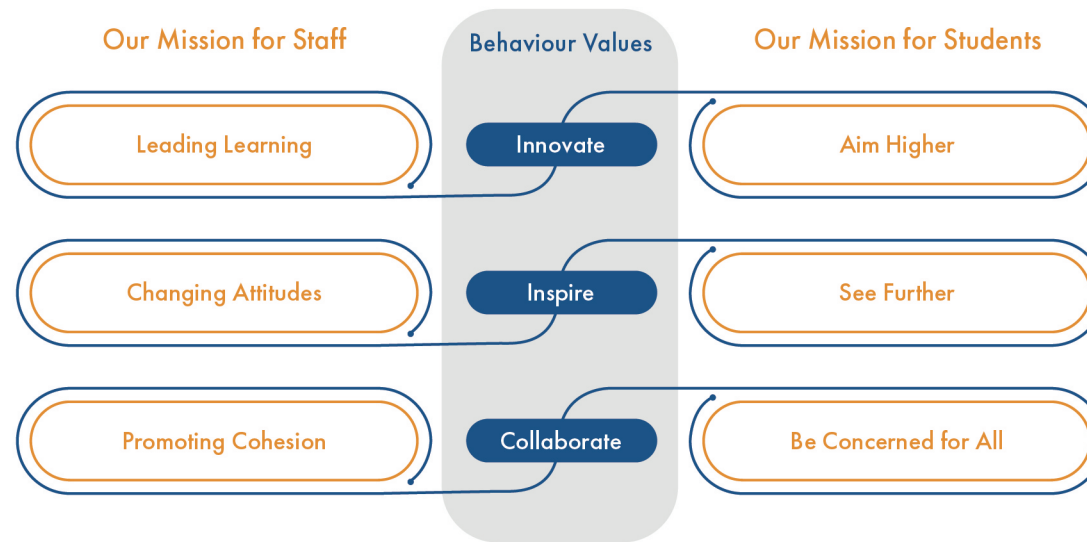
Our Mission for Staff

Leading Learning

Changing Attitudes

Promoting Cohesion

Behaviour Values

Innovate

Inspire

Collaborate

Our Mission for Students

Aim Higher

See Further

Be Concerned for All